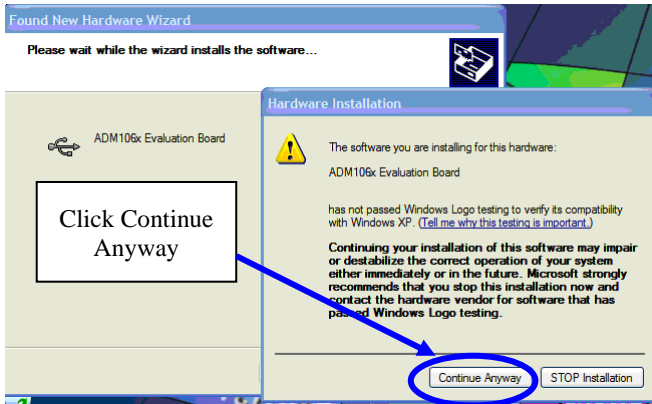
Found New Hardware Wizard

Please wait while the wizard installs the software...

ADM106x Evaluation Board

Hardware Installation

The software you are installing for this hardware:

ADM106x Evaluation Board

has not passed Windows Logo testing to verify its compatibility with Windows XP. (Tell me why this testing is important.)

Continuing your installation of this software may impair or destabilize the correct operation of your system either immediately or in the future. Microsoft strongly recommends that you stop this installation now and contact the hardware vendor for software that has passed Windows Logo testing.

Click Continue Anyway

Continue Anyway

STOP Installation